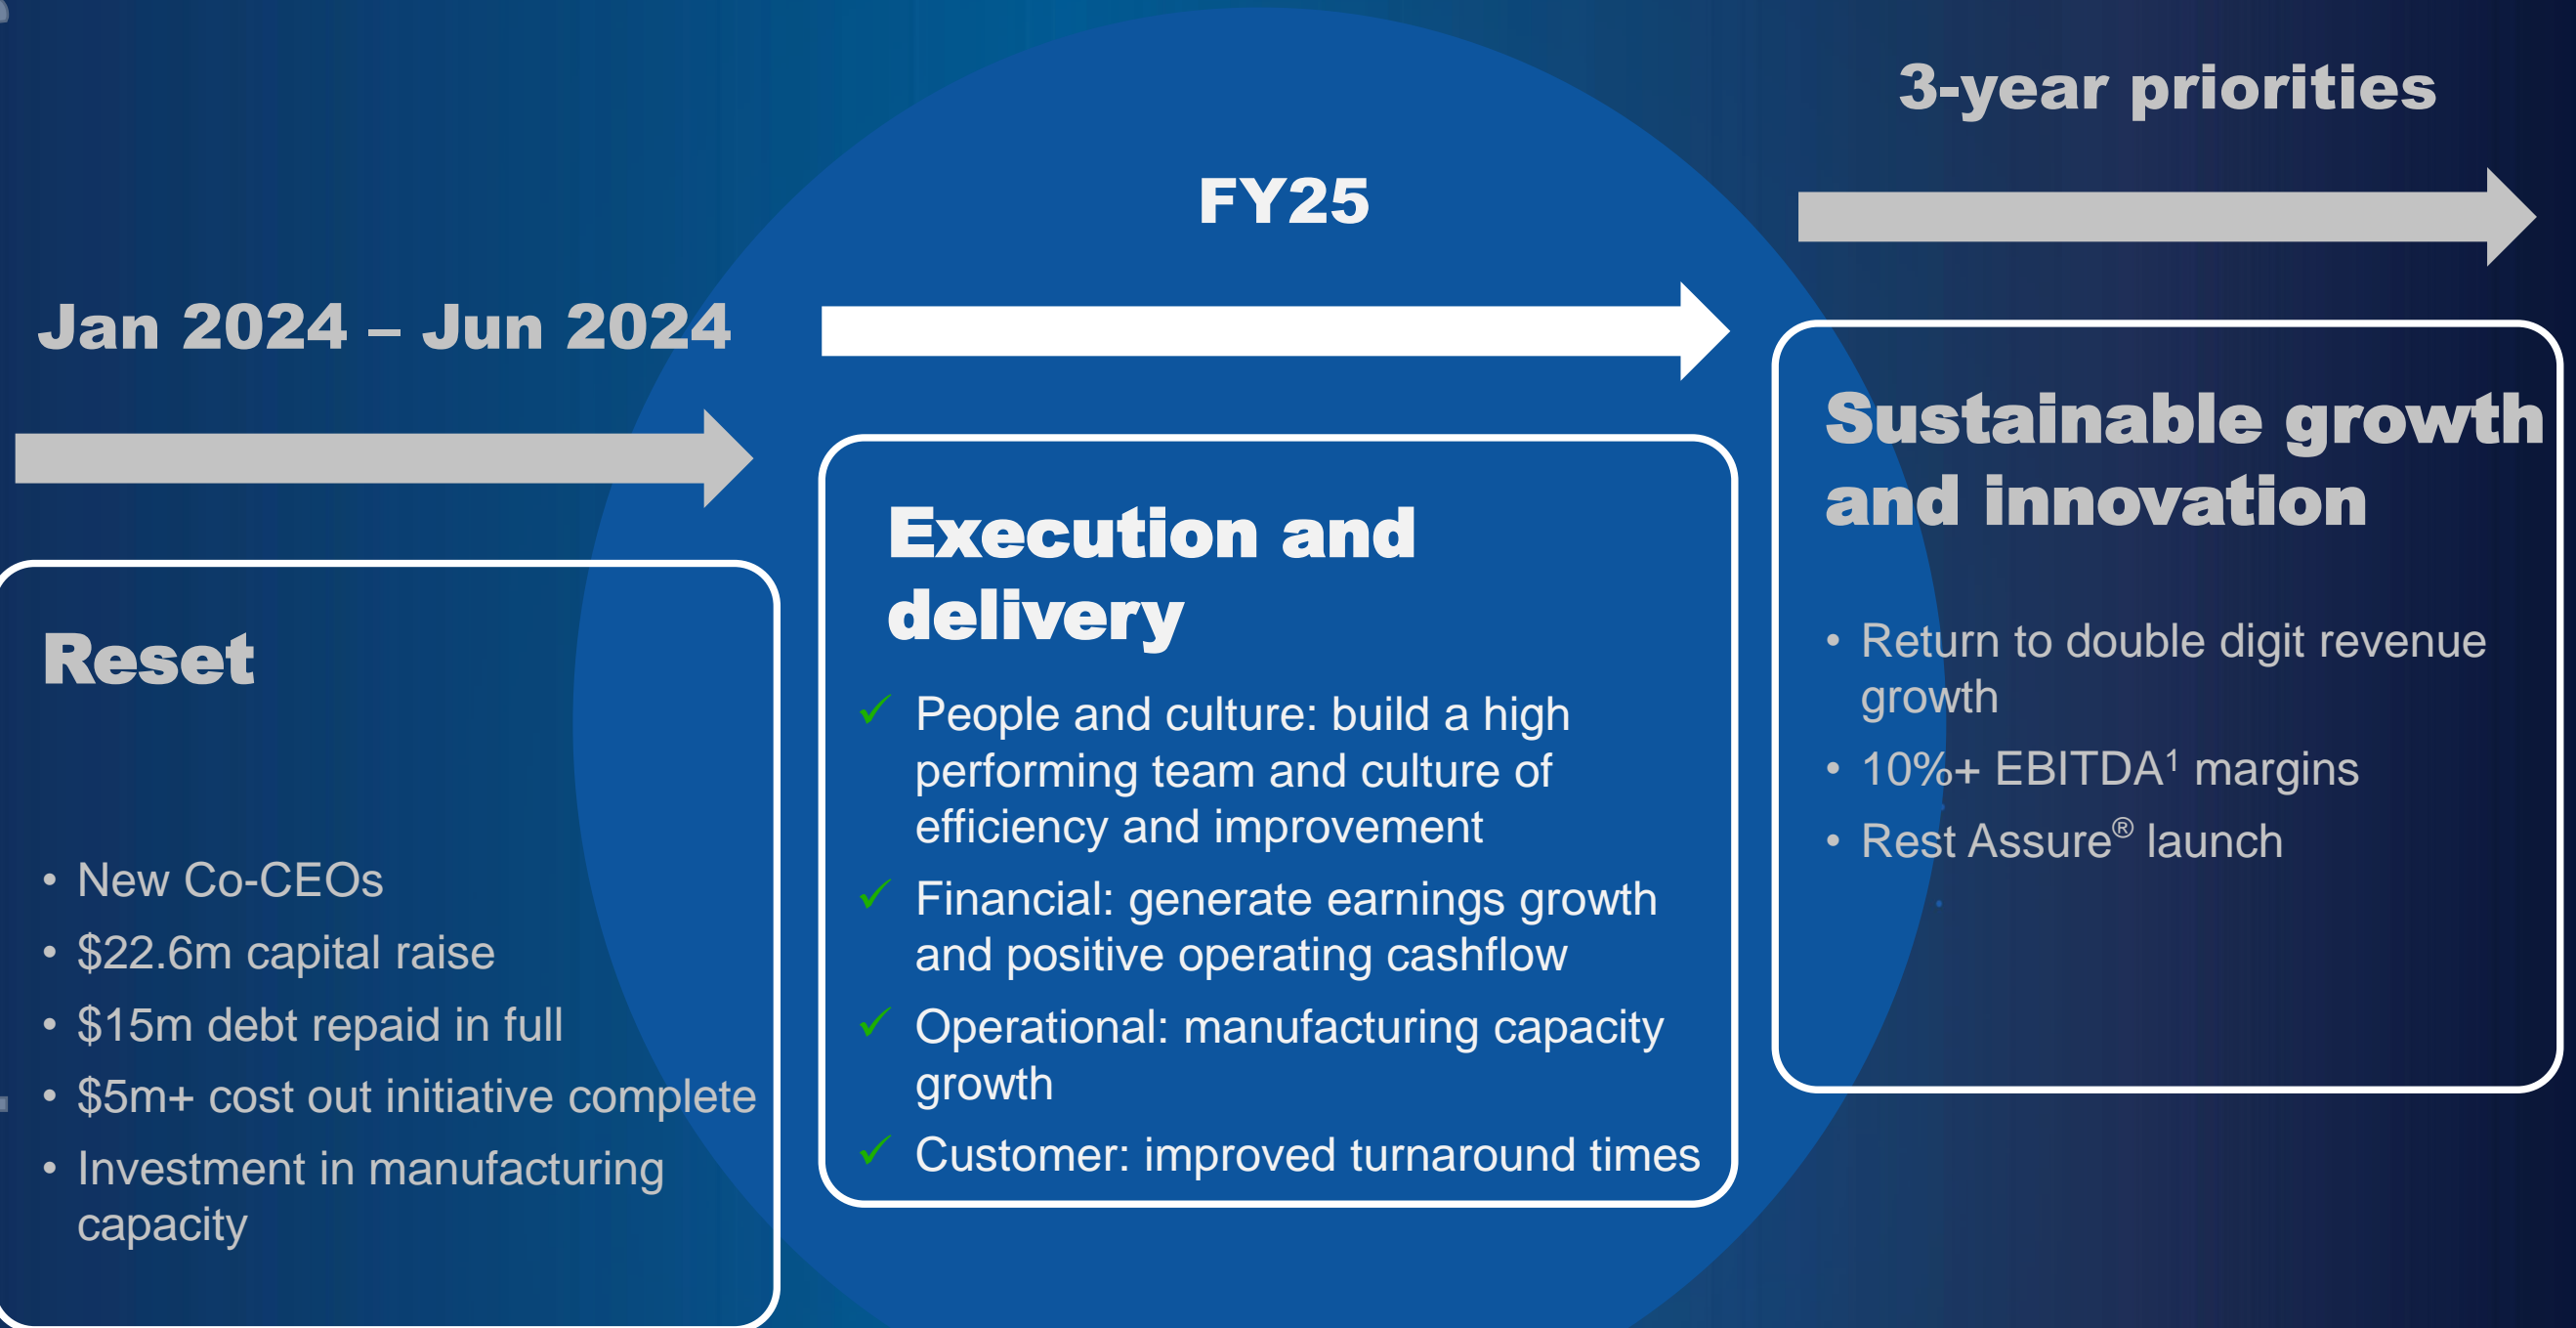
Jan 2024 – Jun 2024

Reset

- New Co-CEOs
- \$22.6m capital raise
- \$15m debt repaid in full
- \$5m+ cost out initiative complete
- Investment in manufacturing capacity

FY25

Execution and delivery

✓ People and culture: build a high performing team and culture of efficiency and improvement
✓ Financial: generate earnings growth and positive operating cashflow
✓ Operational: manufacturing capacity growth
✓ Customer: improved turnaround times

3-year priorities

Sustainable growth and innovation

- Return to double digit revenue growth
- 10%+ EBITDA$^1$ margins
- Rest Assure® launch